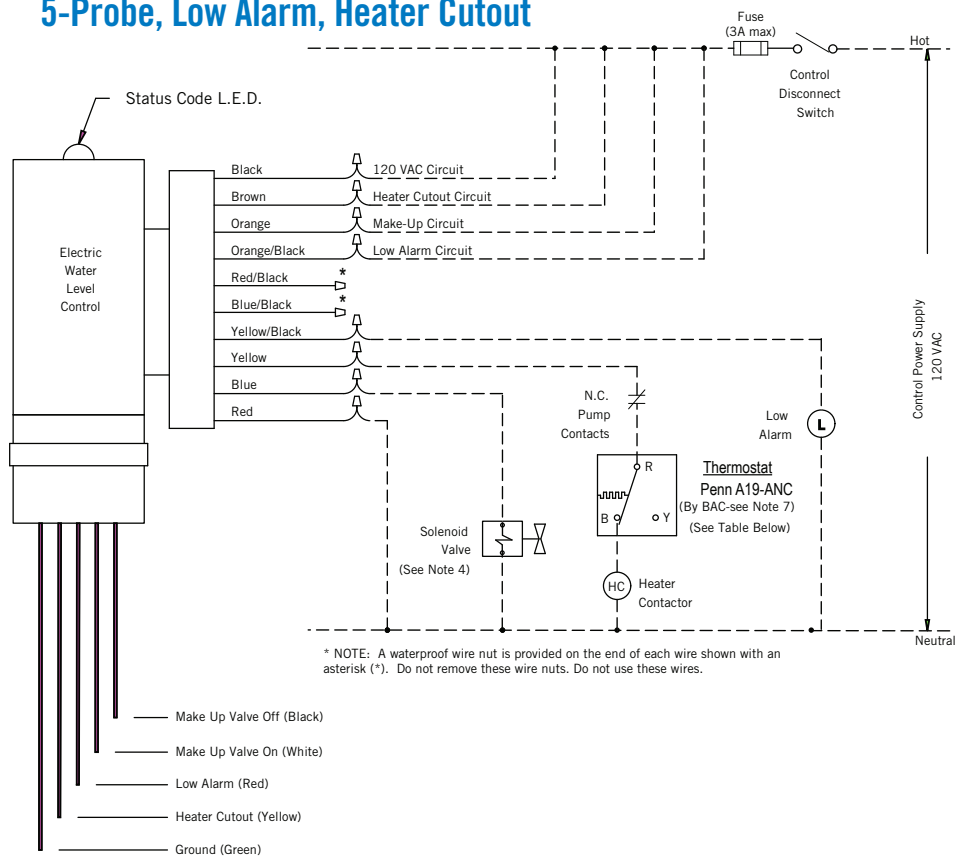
5-Probe, Low Alarm, Heater Cutout

Fuse
(3A max)

Hot

Control
Disconnect
Switch

Status Code L.E.D.

Electric
Water
Level
Control

Black
Brown
Orange
Orange/Black
Red/Black
Blue/Black
Yellow/Black
Yellow
Blue
Red

120 VAC Circuit
Heater Cutout Circuit
Make-Up Circuit
Low Alarm Circuit

*
*

Control Power Supply
120 VAC

N.C.
Pump
Contacts

Low
Alarm

L

Thermostat
Penn A19-ANC
(By BAC-see Note 7)
(See Table Below)

R
B
Y

Solenoid
Valve
(See Note 4)

HC
Heater
Contactor

Neutral

* NOTE: A waterproof wire nut is provided on the end of each wire shown with an asterisk (*). Do not remove these wire nuts. Do not use these wires.

Make Up Valve Off (Black)
Make Up Valve On (White)
Low Alarm (Red)
Heater Cutout (Yellow)
Ground (Green)